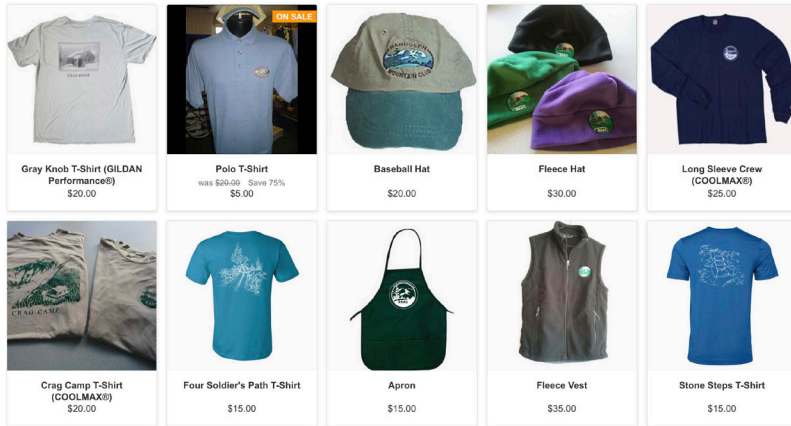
GRAY KNOB

Gray Knob T-Shirt (GILDAN Performance®)
$20.00

ON SALE

Polo T-Shirt
was $20.00 Save 75%
$5.00

RANDOLPH MOUNTAIN CLUB

Baseball Hat
$20.00

Fleece Hat
$30.00

Long Sleeve Crew (COOLMAX®)
$25.00

CRAG CAMP

Crag Camp T-Shirt (COOLMAX®)
$20.00

Four Soldier's Path T-Shirt
$15.00

Apron
$15.00

Fleece Vest
$35.00

Stone Steps T-Shirt
$15.00